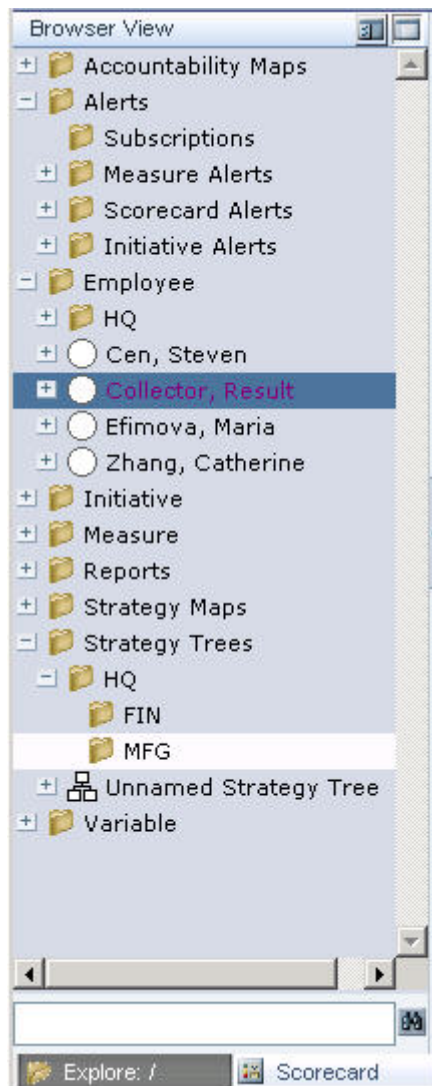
Browser View

Accountability Maps
Alerts
Subscriptions
Measure Alerts
Scorecard Alerts
Initiative Alerts
Employee
HQ
Cen, Steven
Collector, Result
Efimova, Maria
Zhang, Catherine
Initiative
Measure
Reports
Strategy Maps
Strategy Trees
HQ
FIN
MFG
Unnamed Strategy Tree
Variable

Explore: /
Scorecard